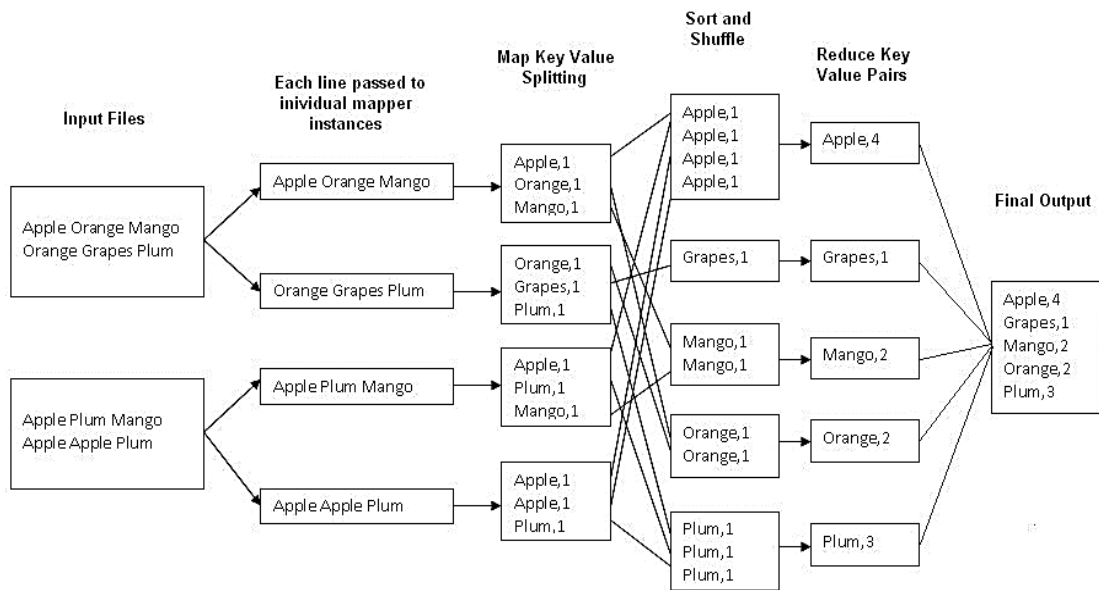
Input Files

Each line passed to inividual mapper instances

Map Key Value Splitting

Sort and Shuffle

Reduce Key Value Pairs

Final Output

Apple Orange Mango
Orange Grapes Plum

Apple Plum Mango
Apple Apple Plum

Apple Orange Mango

Orange Grapes Plum

Apple Plum Mango

Apple Apple Plum

Apple,1
Orange,1
Mango,1

Orange,1
Grapes,1
Plum,1

Apple,1
Plum,1
Mango,1

Apple,1
Apple,1
Plum,1

Apple,1
Apple,1
Apple,1
Apple,1

Grapes,1

Mango,1
Mango,1

Orange,1
Orange,1

Plum,1
Plum,1
Plum,1

Apple,4

Grapes,1

Mango,2

Orange,2

Plum,3

Apple,4
Grapes,1
Mango,2
Orange,2
Plum,3